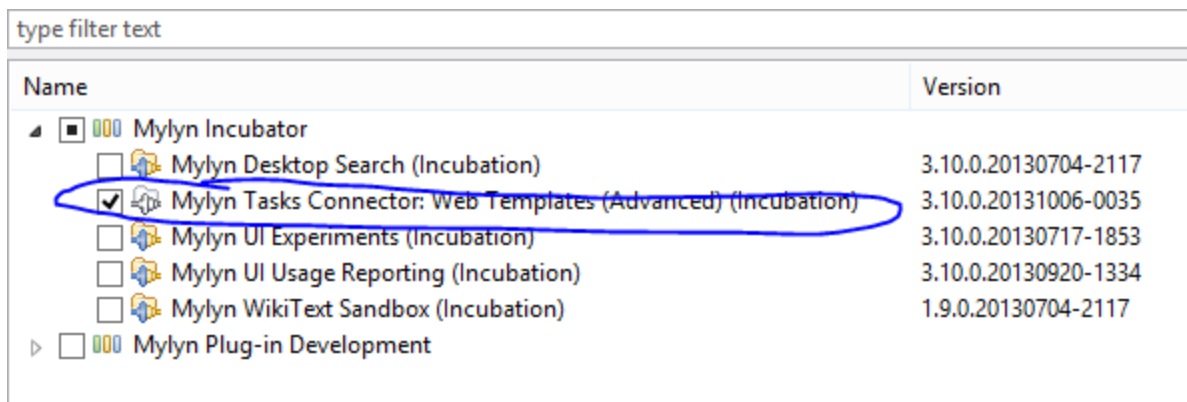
type filter text

| Name | Version |
|---|---|
| Mylyn Incubator | |
| Mylyn Desktop Search (Incubation) | 3.10.0.20130704-2117 |
| Mylyn Tasks Connector: Web Templates (Advanced) (Incubation) | 3.10.0.20131006-0035 |
| Mylyn UI Experiments (Incubation) | 3.10.0.20130717-1853 |
| Mylyn UI Usage Reporting (Incubation) | 3.10.0.20130920-1334 |
| Mylyn WikiText Sandbox (Incubation) | 1.9.0.20130704-2117 |
| Mylyn Plug-in Development | |